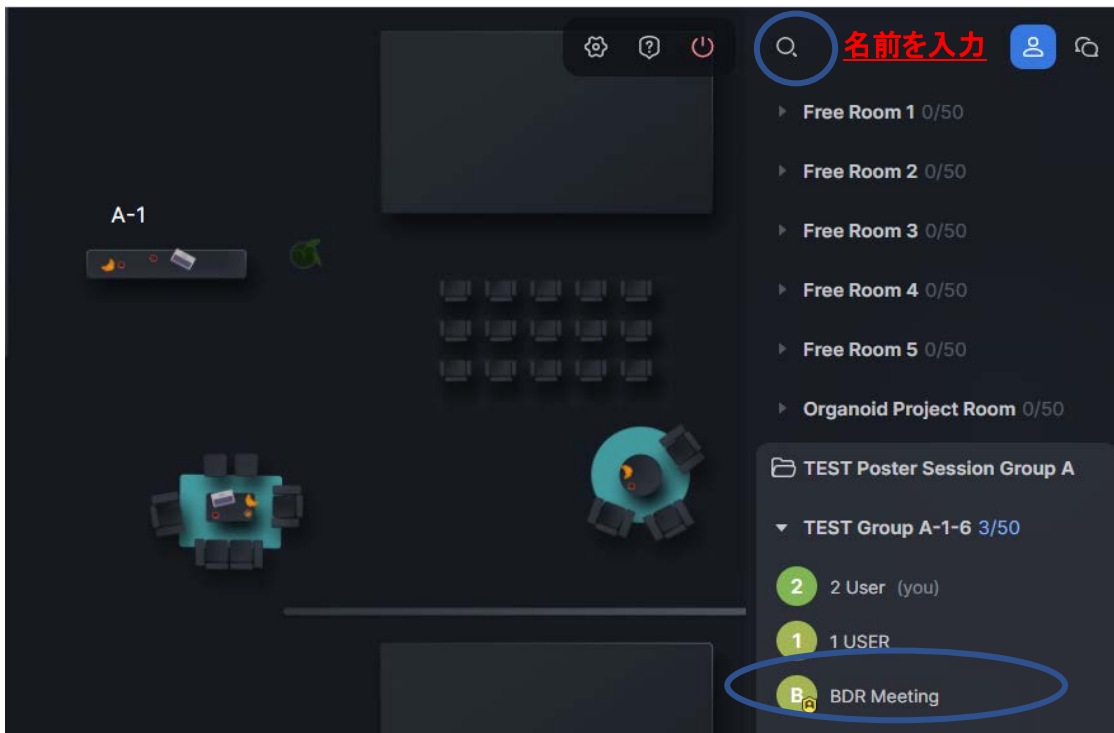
名前を入力

A-1

Free Room 1 0/50

Free Room 2 0/50

Free Room 3 0/50

Free Room 4 0/50

Free Room 5 0/50

Organoid Project Room 0/50

TEST Poster Session Group A

TEST Group A-1-6 3/50

2 2 User (you)

1 1 USER

B BDR Meeting